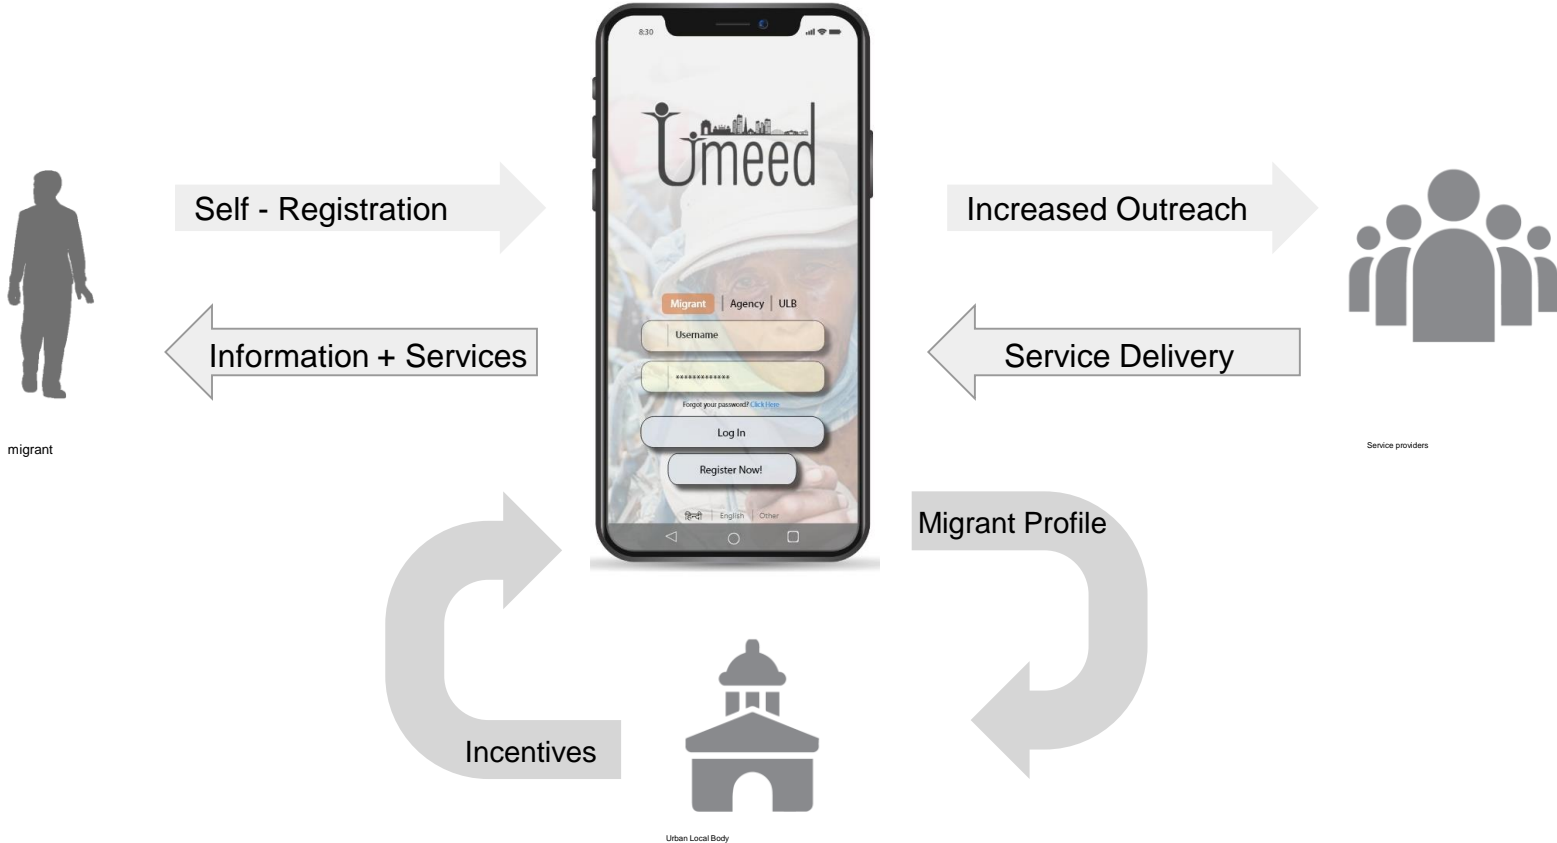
8:30

Umeed

Self - Registration

Increased Outreach

Migrant | Agency | ULB

Username

*************

Forgot your password? Click Here

Log In

Register Now!

हिन्दी | English | Other

Information + Services

Service Delivery

migrant

Service providers

Migrant Profile

Incentives

Urban Local Body